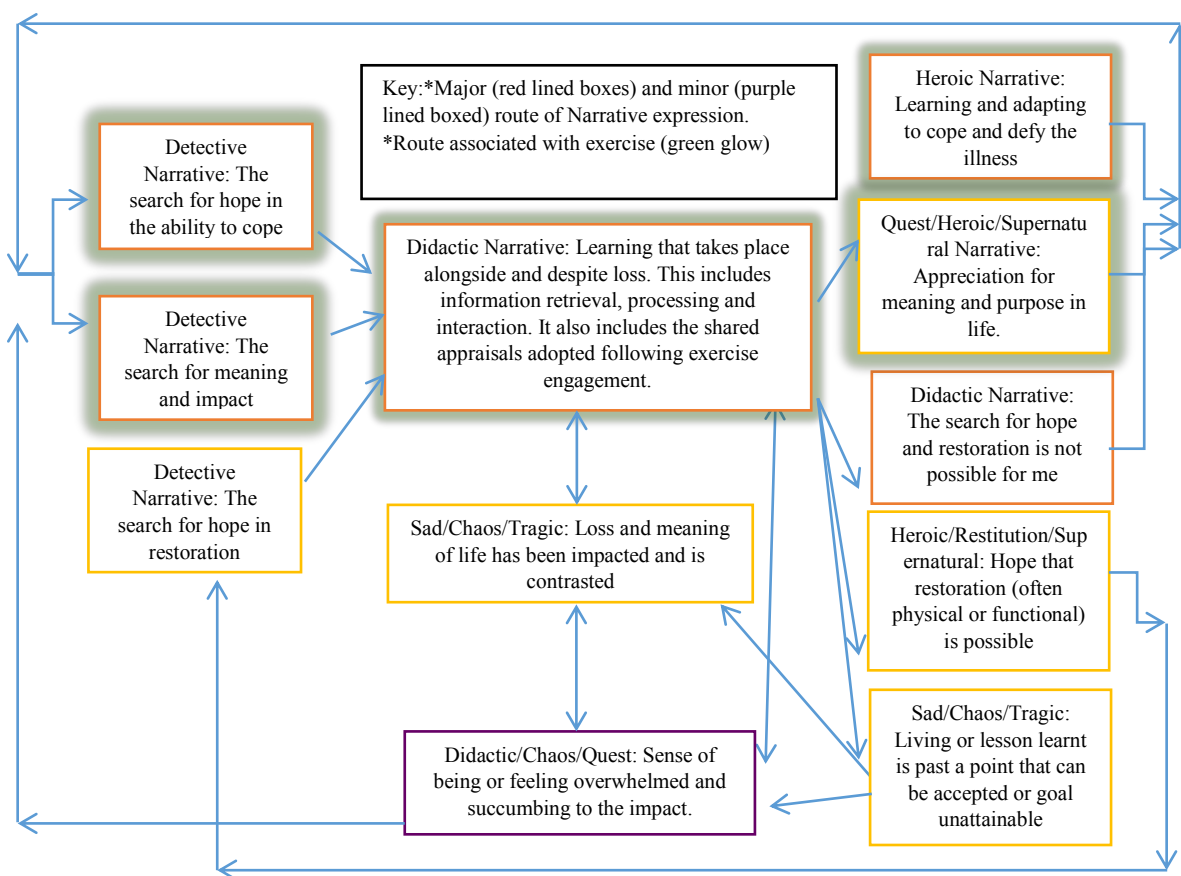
Key:*Major (red lined boxes) and minor (purple lined boxed) route of Narrative expression.
*Route associated with exercise (green glow)

Detective Narrative: The search for hope in the ability to cope

Detective Narrative: The search for meaning and impact

Detective Narrative: The search for hope in restoration

Didactic Narrative: Learning that takes place alongside and despite loss. This includes information retrieval, processing and interaction. It also includes the shared appraisals adopted following exercise engagement.

Sad/Chaos/Tragic: Loss and meaning of life has been impacted and is contrasted

Didactic/Chaos/Quest: Sense of being or feeling overwhelmed and succumbing to the impact.

Heroic Narrative: Learning and adapting to cope and defy the illness

Quest/Heroic/Supernatural Narrative: Appreciation for meaning and purpose in life.

Didactic Narrative: The search for hope and restoration is not possible for me

Heroic/Restitution/Supernatural: Hope that restoration (often physical or functional) is possible

Sad/Chaos/Tragic: Living or lesson learnt is past a point that can be accepted or goal unattainable